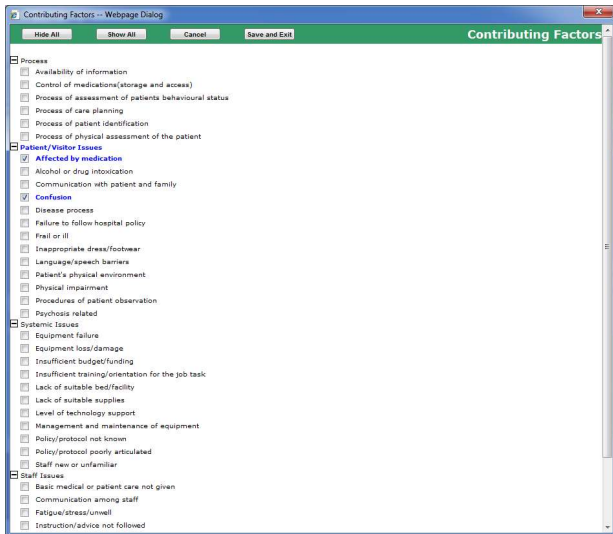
Contributing Factors -- Webpage Dialog

Hide All Show All Cancel Save and Exit

Contributing Factors

Process
Availability of information
Control of medications(storage and access)
Process of assessment of patients behavioural status
Process of care planning
Process of patient identification
Process of physical assessment of the patient
Patient/Visitor Issues
Affected by medication
Alcohol or drug intoxication
Communication with patient and family
Confusion
Disease process
Failure to follow hospital policy
Frail or ill
Inappropriate dress/footwear
Language/speech barriers
Patient's physical environment
Physical impairment
Procedures of patient observation
Psychosis related
Systemic Issues
Equipment failure
Equipment loss/damage
Insufficient budget/funding
Insufficient training/orientation for the job task
Lack of suitable bed/facility
Lack of suitable supplies
Level of technology support
Management and maintenance of equipment
Policy/protocol not known
Policy/protocol poorly articulated
Staff new or unfamiliar
Staff Issues
Basic medical or patient care not given
Communication among staff
Fatigue/stress/unwell
Instruction/advice not followed